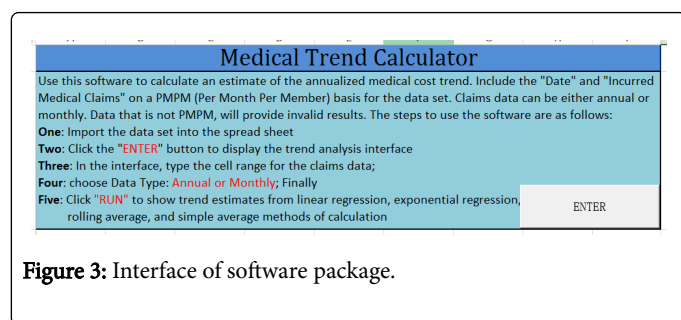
Medical Trend Calculator

Use this software to calculate an estimate of the annualized medical cost trend. Include the "Date" and "Incurred Medical Claims" on a PMPM (Per Month Per Member) basis for the data set. Claims data can be either annual or monthly. Data that is not PMPM, will provide invalid results. The steps to use the software are as follows:

One: Import the data set into the spread sheet

Two: Click the "ENTER" button to display the trend analysis interface

Three: In the interface, type the cell range for the claims data;

Four: choose Data Type: Annual or Monthly; Finally

Five: Click "RUN" to show trend estimates from linear regression, exponential regression, rolling average, and simple average methods of calculation

ENTER

Figure 3: Interface of software package.